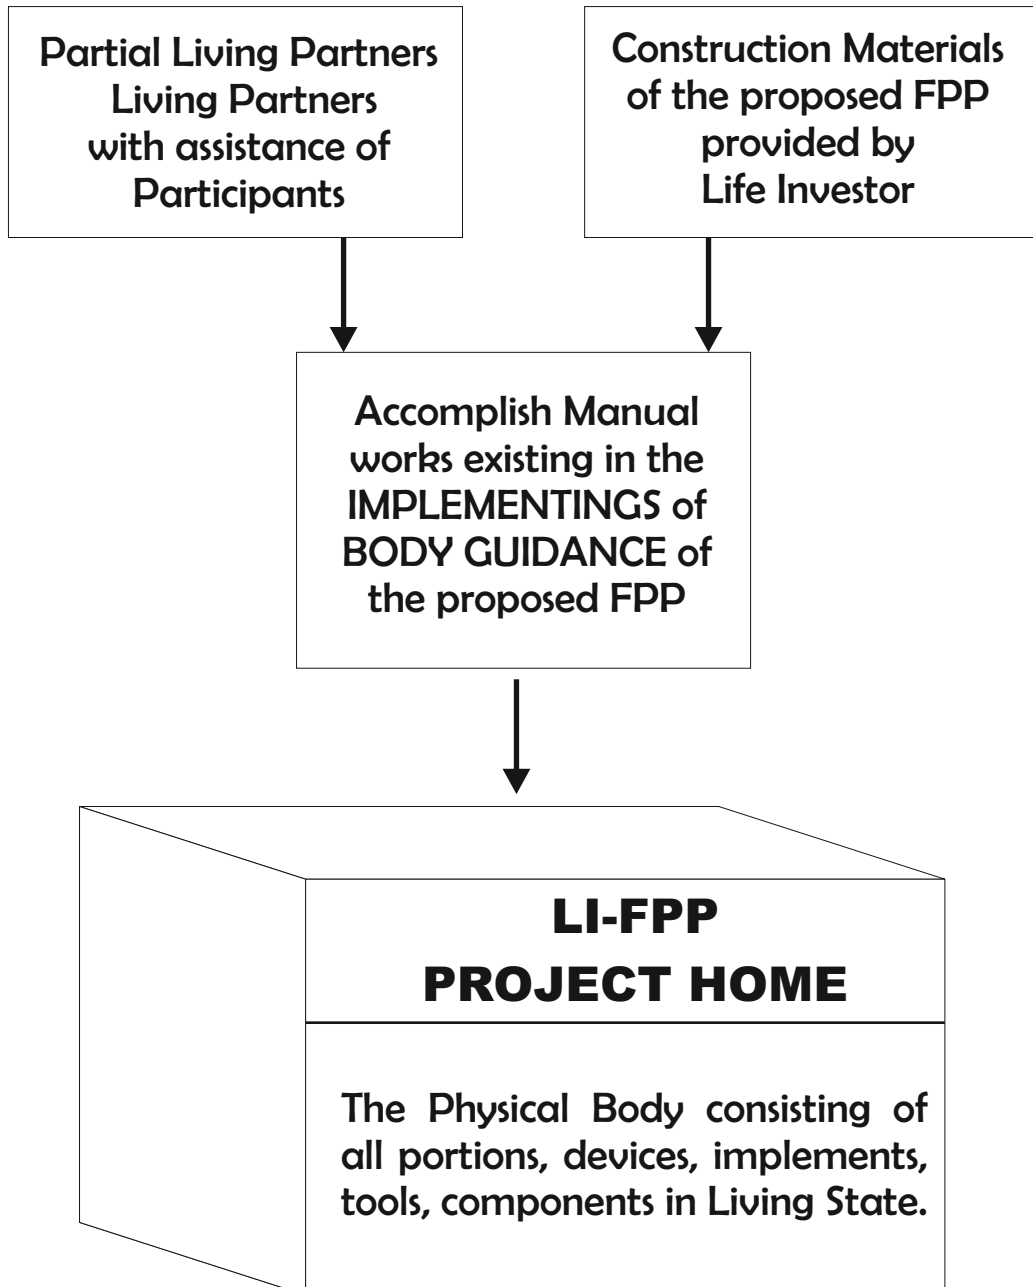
Partial Living Partners
Living Partners
with assistance of
Participants

Construction Materials
of the proposed FPP
provided by
Life Investor

Accomplish Manual works existing in the IMPLEMENTINGS of BODY GUIDANCE of the proposed FPP

LI-FPP
PROJECT HOME

The Physical Body consisting of all portions, devices, implements, tools, components in Living State.